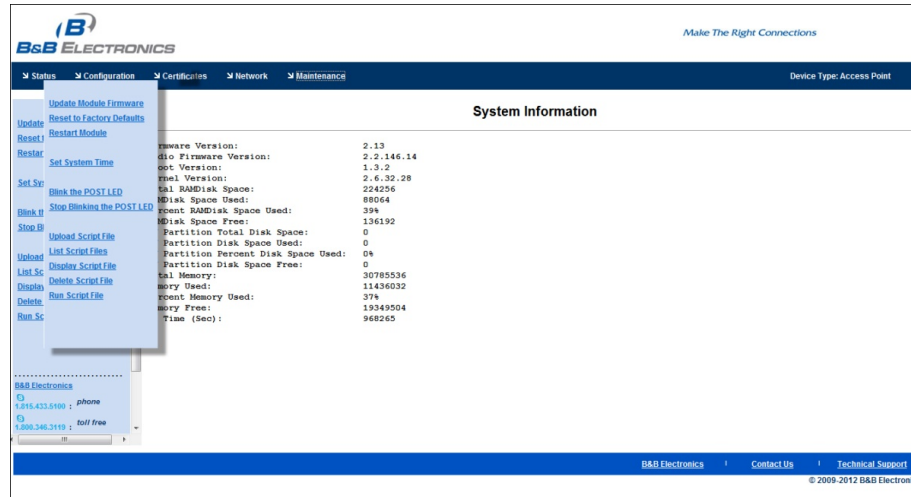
B&B ELECTRONICS

Make The Right Connections

Status Configuration Certificates Network Maintenance

Device Type: Access Point

Update Module Firmware
Reset to Factory Defaults
Restart Module

Set System Time

Blink the POST LED
Stop Blinking the POST LED

Upload Script File
List Script Files
Display Script File
Delete Script File
Run Script File

Update
Reset
Restar

Set Sys

Blink th
Stop Bl

Upload
List Sc
Display
Delete
Run Sc

B&B Electronics
1.815.433.5100 : phone
1.800.346.3119 : toll free

System Information

| | |
|---|---|
| rmware Version: | 2.13 |
| dio Firmware Version: | 2.2.146.14 |
| oot Version: | 1.3.2 |
| rnel Version: | 2.6.32.28 |
| tal RAMDisk Space: | 224256 |
| MDisk Space Used: | 88064 |
| rcent RAMDisk Space Used: | 39% |
| MDisk Space Free: | 136192 |
| Partition Total Disk Space: | 0 |
| Partition Disk Space Used: | 0 |
| Partition Percent Disk Space Used: | 0% |
| Partition Disk Space Free: | 0 |
| tal Memory: | 30785536 |
| mory Used: | 11436032 |
| rcent Memory Used: | 37% |
| mory Free: | 19349504 |
| Time (Sec): | 968265 |

B&B Electronics | Contact Us | Technical Support
© 2009-2012 B&B Electron